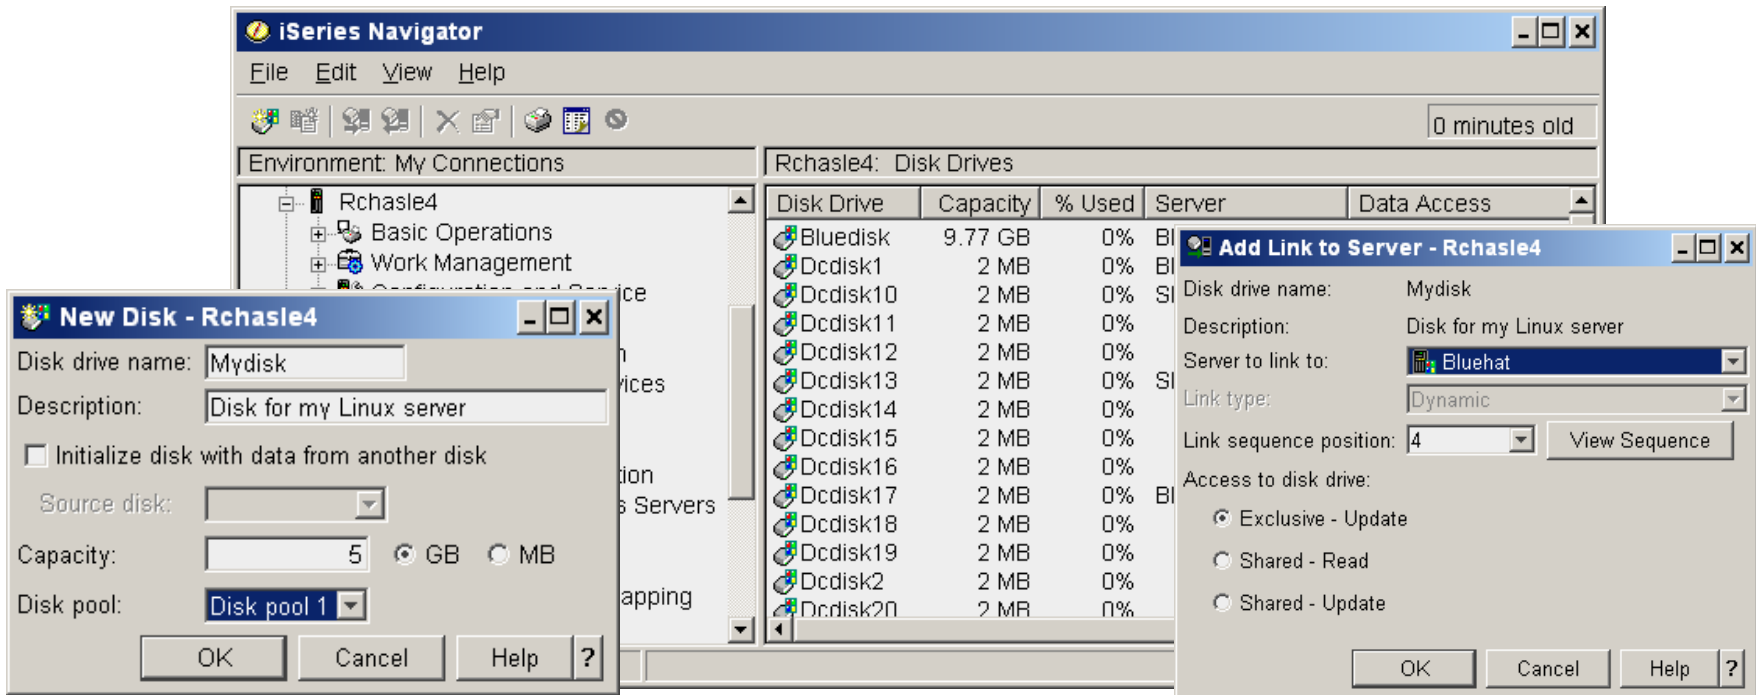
iSeries Navigator
File Edit View Help
0 minutes old
Environment: My Connections
Rchasle4: Disk Drives
Rchasle4
Basic Operations
Work Management
Configuration and Service
n
vices
tion
s Servers
apping

| Disk Drive | Capacity | % Used | Server | Data Access |
|---|---|---|---|---|
| Bluedisk | 9.77 GB | 0% | Bl | |
| Dcdisk1 | 2 MB | 0% | Bl | |
| Dcdisk10 | 2 MB | 0% | Sl | |
| Dcdisk11 | 2 MB | 0% | | |
| Dcdisk12 | 2 MB | 0% | | |
| Dcdisk13 | 2 MB | 0% | Sl | |
| Dcdisk14 | 2 MB | 0% | | |
| Dcdisk15 | 2 MB | 0% | | |
| Dcdisk16 | 2 MB | 0% | | |
| Dcdisk17 | 2 MB | 0% | Bl | |
| Dcdisk18 | 2 MB | 0% | | |
| Dcdisk19 | 2 MB | 0% | | |
| Dcdisk2 | 2 MB | 0% | | |
| Dcdisk20 | 2 MB | 0% | | |

New Disk - Rchasle4
Disk drive name: Mydisk
Description: Disk for my Linux server
Initialize disk with data from another disk
Source disk:
Capacity: 5 GB MB
Disk pool: Disk pool 1
OK Cancel Help ?

Add Link to Server - Rchasle4
Disk drive name: Mydisk
Description: Disk for my Linux server
Server to link to: Bluehat
Link type: Dynamic
Link sequence position: 4 View Sequence
Access to disk drive:
Exclusive - Update
Shared - Read
Shared - Update
OK Cancel Help ?